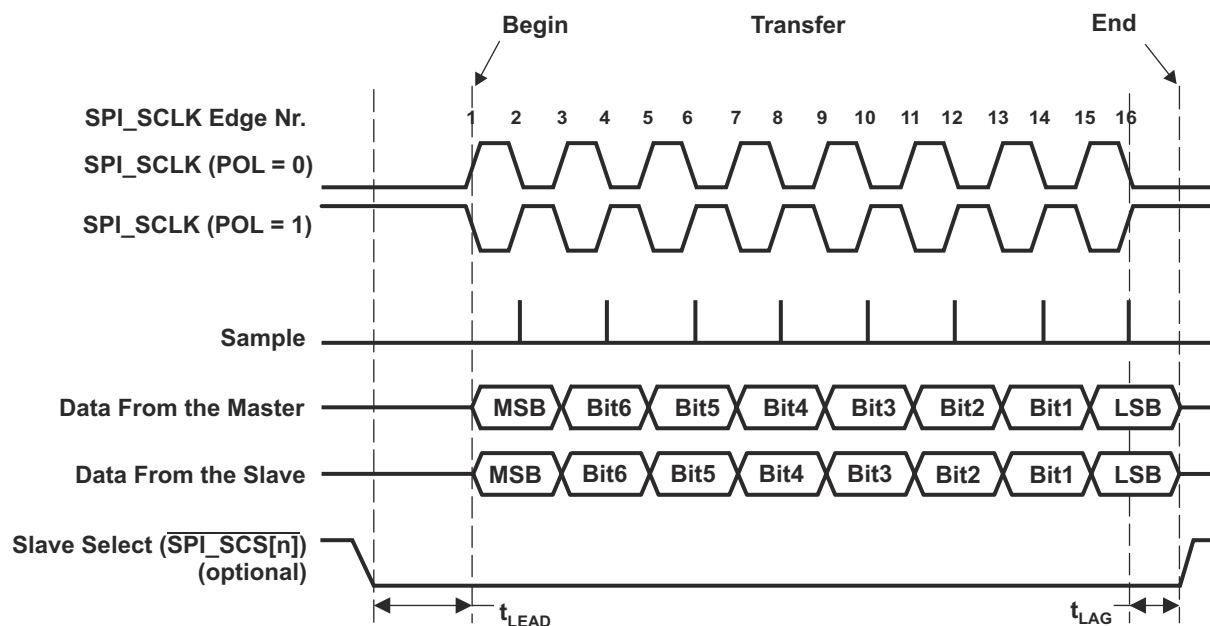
Begin

Transfer

End

SPI_SCLK Edge Nr.

1 2 3 4 5 6 7 8 9 10 11 12 13 14 15 16

SPI_SCLK (POL = 0)

SPI_SCLK (POL = 1)

Sample

Data From the Master

MSB Bit6 Bit5 Bit4 Bit3 Bit2 Bit1 LSB

Data From the Slave

MSB Bit6 Bit5 Bit4 Bit3 Bit2 Bit1 LSB

Slave Select ($\overline{SPI\_SCS[n]}$) (optional)

$t_{LEAD}$

$t_{LAG}$